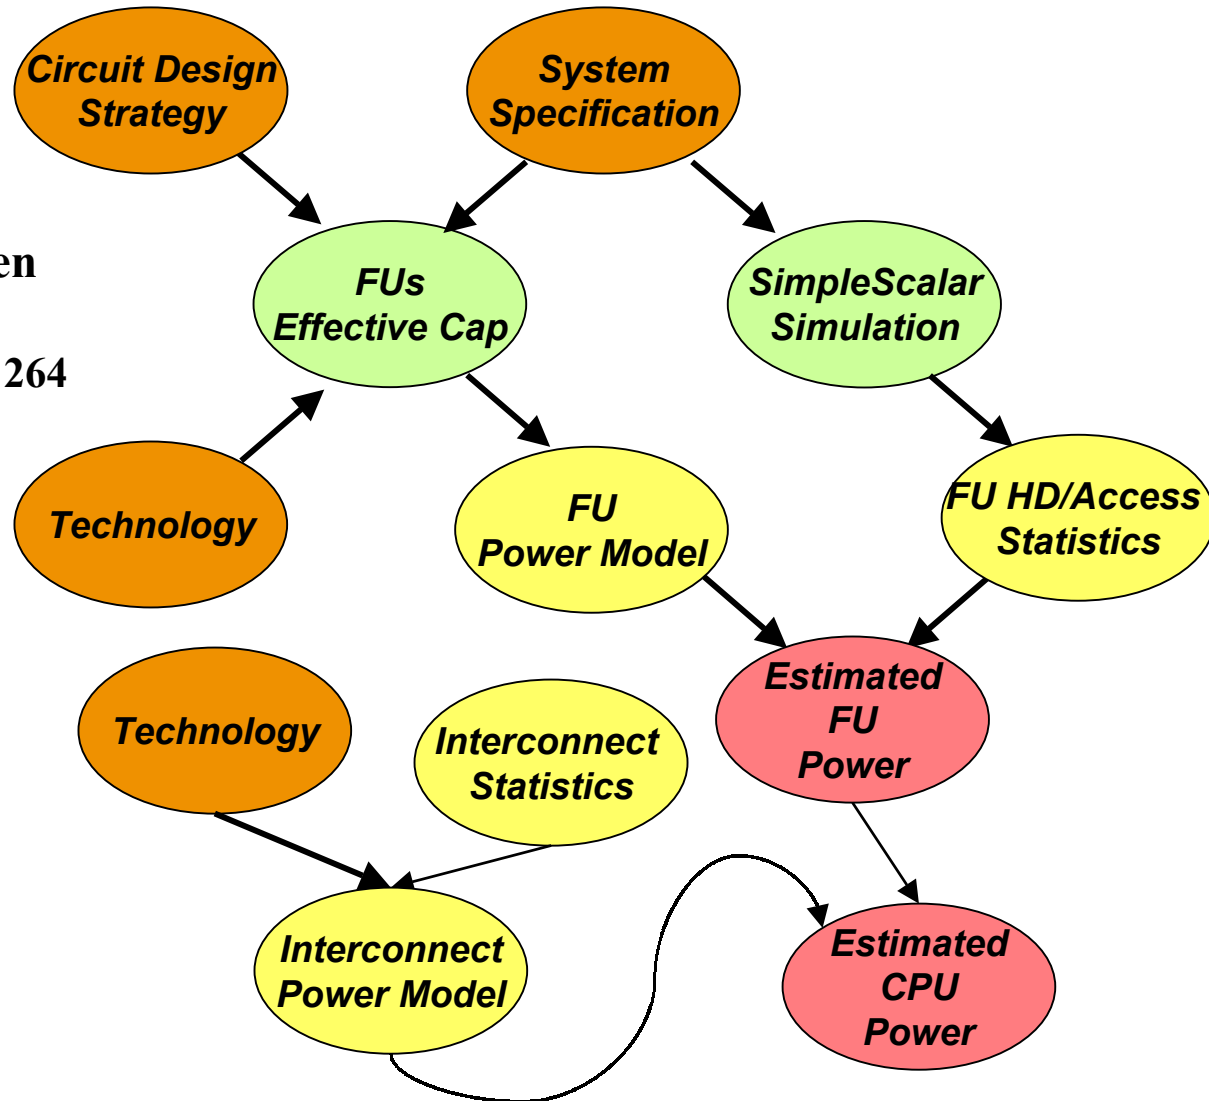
Circuit Design Strategy

System Specification

en

FUs Effective Cap

SimpleScalar Simulation

264

Technology

FU Power Model

FU HD/Access Statistics

Estimated FU Power

Technology

Interconnect Statistics

Interconnect Power Model

Estimated CPU Power